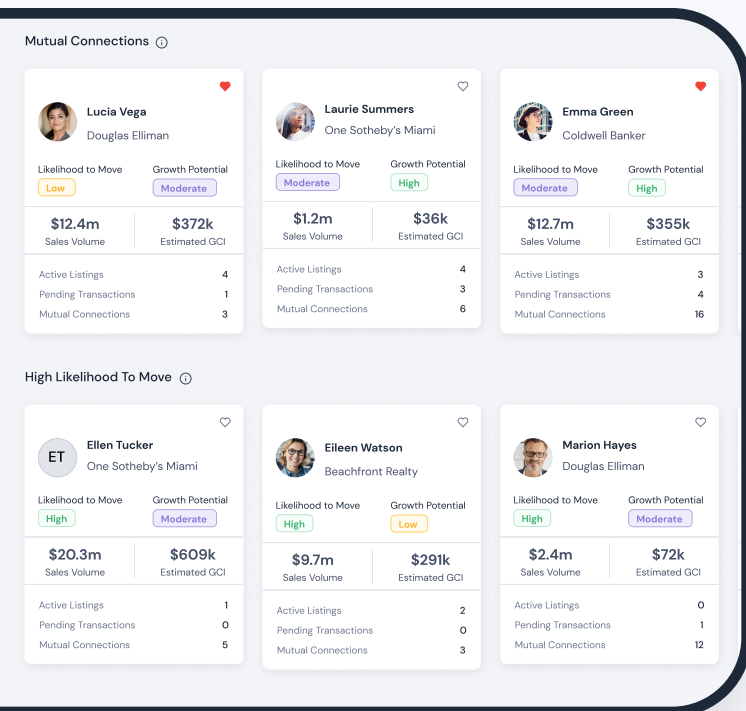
Mutual Connections

Lucia Vega
Douglas Elliman
Likelihood to Move
Low
Growth Potential
Moderate
$12.4m
Sales Volume
$372k
Estimated GCI
Active Listings 4
Pending Transactions 1
Mutual Connections 3

Laurie Summers
One Sotheby's Miami
Likelihood to Move
Moderate
Growth Potential
High
$1.2m
Sales Volume
$36k
Estimated GCI
Active Listings 4
Pending Transactions 3
Mutual Connections 6

Emma Green
Coldwell Banker
Likelihood to Move
Moderate
Growth Potential
High
$12.7m
Sales Volume
$355k
Estimated GCI
Active Listings 3
Pending Transactions 4
Mutual Connections 16

High Likelihood To Move

ET
Ellen Tucker
One Sotheby's Miami
Likelihood to Move
High
Growth Potential
Moderate
$20.3m
Sales Volume
$609k
Estimated GCI
Active Listings 1
Pending Transactions 0
Mutual Connections 5

Eileen Watson
Beachfront Realty
Likelihood to Move
High
Growth Potential
Low
$9.7m
Sales Volume
$291k
Estimated GCI
Active Listings 2
Pending Transactions 0
Mutual Connections 3

Marion Hayes
Douglas Elliman
Likelihood to Move
High
Growth Potential
Moderate
$2.4m
Sales Volume
$72k
Estimated GCI
Active Listings 0
Pending Transactions 1
Mutual Connections 12